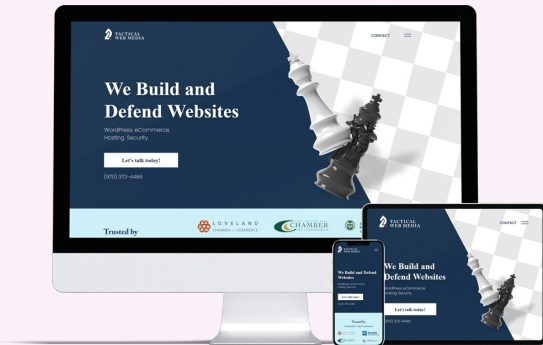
TACTICAL WEB MEDIA

CONTACT

We Build and Defend Websites

WordPress. eCommerce. Hosting. Security.

Let's talk today!

(970) 372-4466

Trusted by

LOVELAND CHAMBER of COMMERCE

CHAMBER

TACTICAL WEB MEDIA

CONTACT

We Build and Defend Websites

WordPress. eCommerce. Hosting. Security.

Let's talk today!

(970) 372-4466

TACTICAL WEB MEDIA

We Build and Defend Websites

Let's talk today!

Trusted by